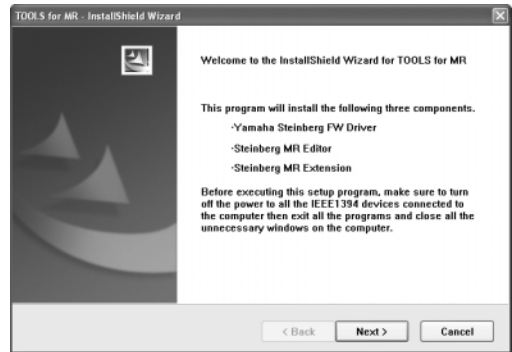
TOOLS for MR - InstallShield Wizard

Welcome to the InstallShield Wizard for TOOLS for MR

This program will install the following three components.

·Yamaha Steinberg FW Driver

·Steinberg MR Editor

·Steinberg MR Extension

Before executing this setup program, make sure to turn off the power to all the IEEE1394 devices connected to the computer then exit all the programs and close all the unnecessary windows on the computer.

< Back

Next >

Cancel